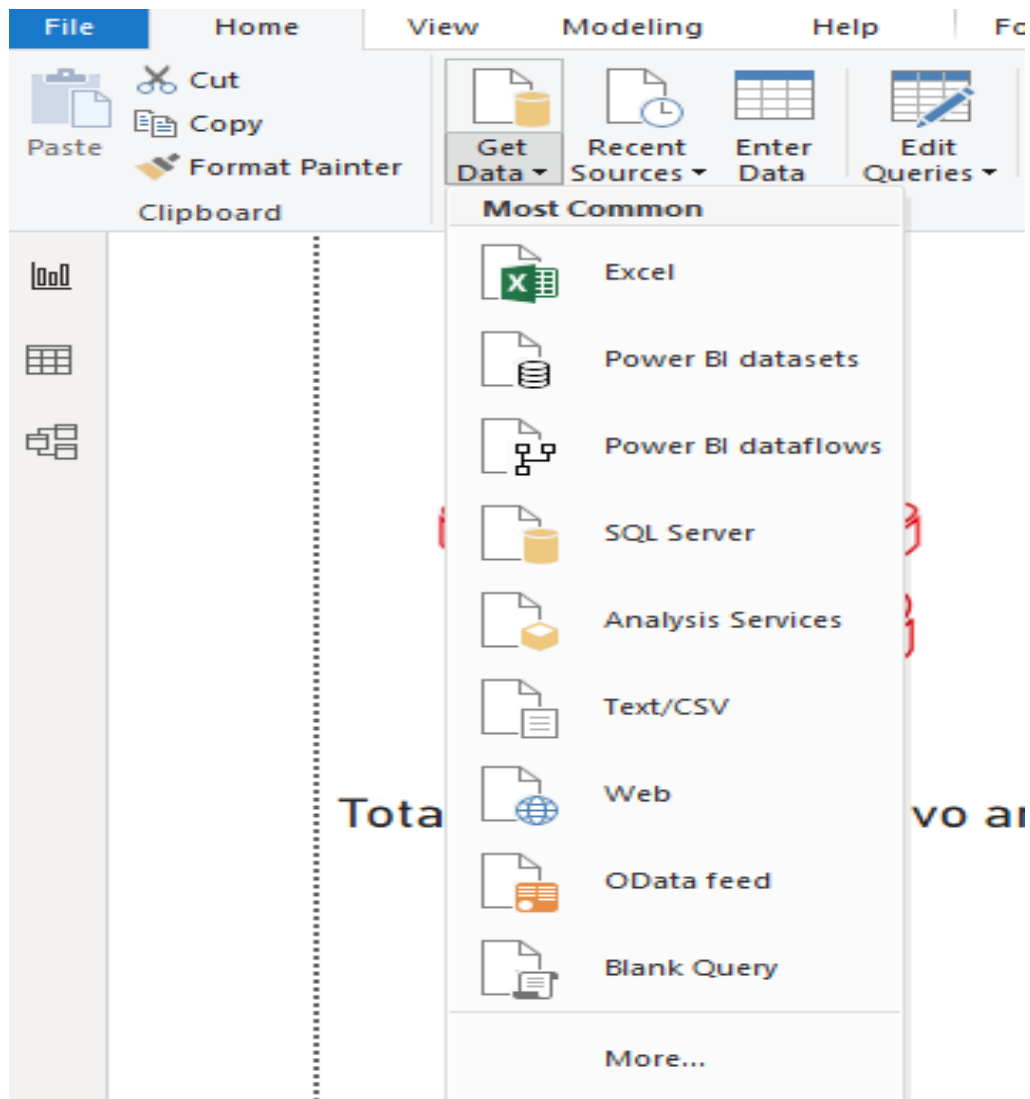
File Home View Modeling Help Fo

Paste
Cut
Copy
Format Painter
Clipboard

Get Data
Recent Sources
Enter Data
Edit Queries

Most Common
Excel
Power BI datasets
Power BI dataflows
SQL Server
Analysis Services
Text/CSV
Web
OData feed
Blank Query
More...

Tota vo ar